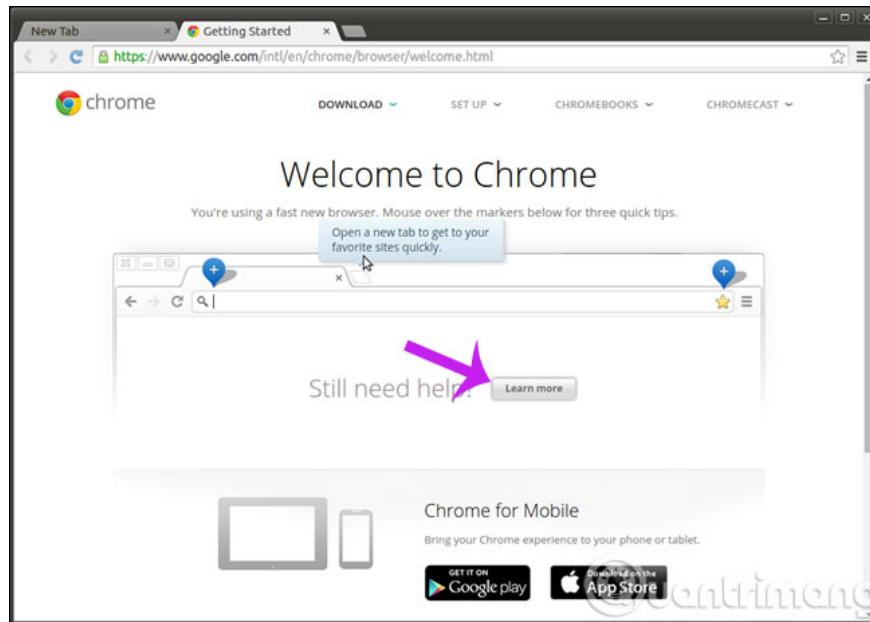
New Tab ×
Getting Started ×

https://www.google.com/intl/en/chrome/browser/welcome.html

chrome

DOWNLOAD

SET UP

CHROMEBOOKS

CHROMECAST

Welcome to Chrome

You're using a fast new browser. Mouse over the markers below for three quick tips.

Open a new tab to get to your favorite sites quickly.

×

Still need help?

Learn more

Chrome for Mobile

Bring your Chrome experience to your phone or tablet.

GET IT ON Google play

Download on the App Store

uantrimang